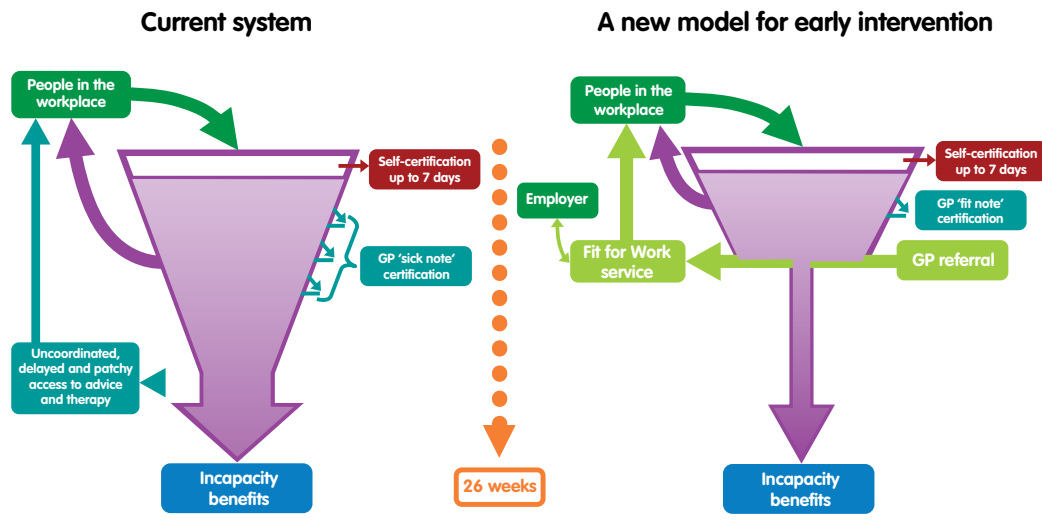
Current system

People in the workplace

Self-certification up to 7 days

GP 'sick note' certification

Uncoordinated, delayed and patchy access to advice and therapy

Incapacity benefits

26 weeks

A new model for early intervention

People in the workplace

Self-certification up to 7 days

GP 'fit note' certification

Employer

Fit for Work service

GP referral

Incapacity benefits